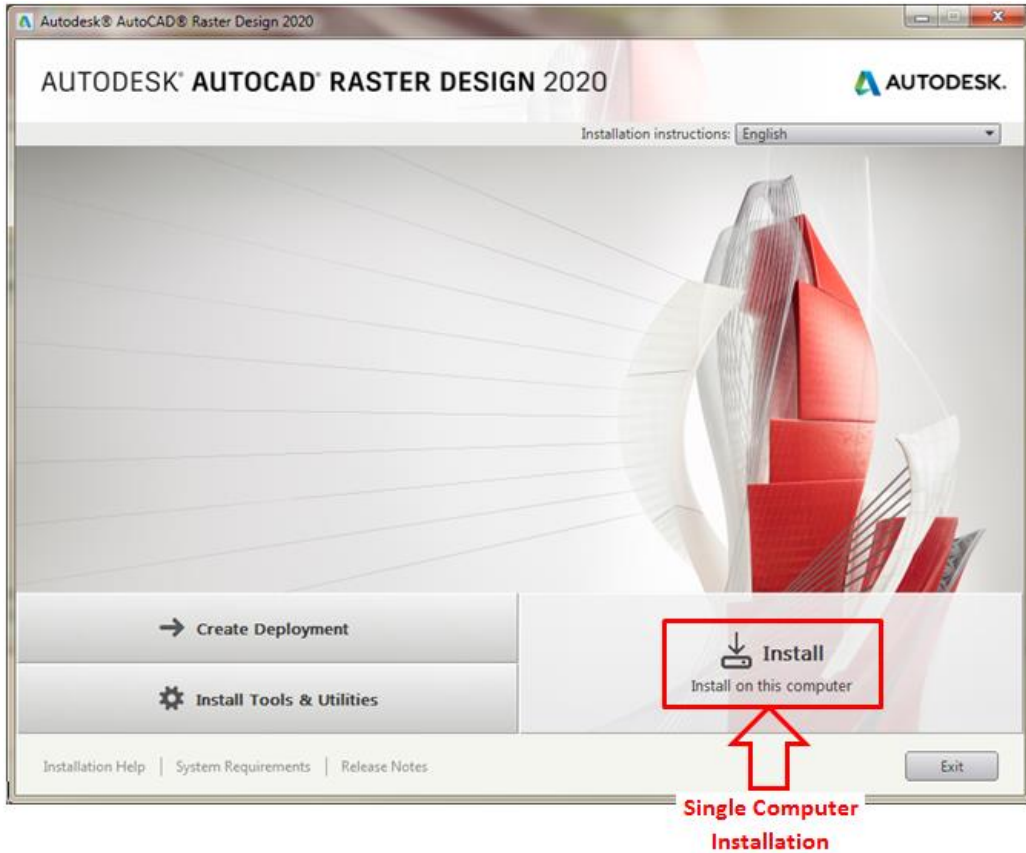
Autodesk® AutoCAD® Raster Design 2020

AUTODESK® AUTOCAD® RASTER DESIGN 2020

AUTODESK.

Installation instructions: English

Create Deployment

Install Tools & Utilities

Install

Install on this computer

Installation Help | System Requirements | Release Notes

Exit

Single Computer Installation